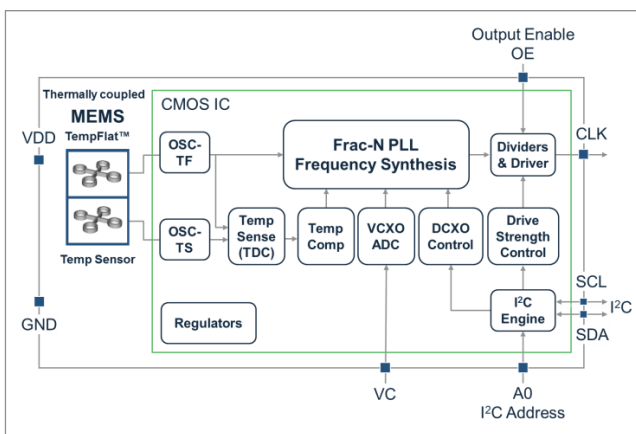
Output Enable
OE

Thermally coupled
MEMS
TempFlat™

Temp Sensor

CMOS IC

VDD

GND

OSC-TF

OSC-TS

Frac-N PLL
Frequency Synthesis

Dividers & Driver

CLK

Temp Sense (TDC)

Temp Comp

VCXO ADC

DCXO Control

Drive Strength Control

SCL

$I^2C$

$I^2C$ Engine

SDA

Regulators

VC

A0
$I^2C$ Address